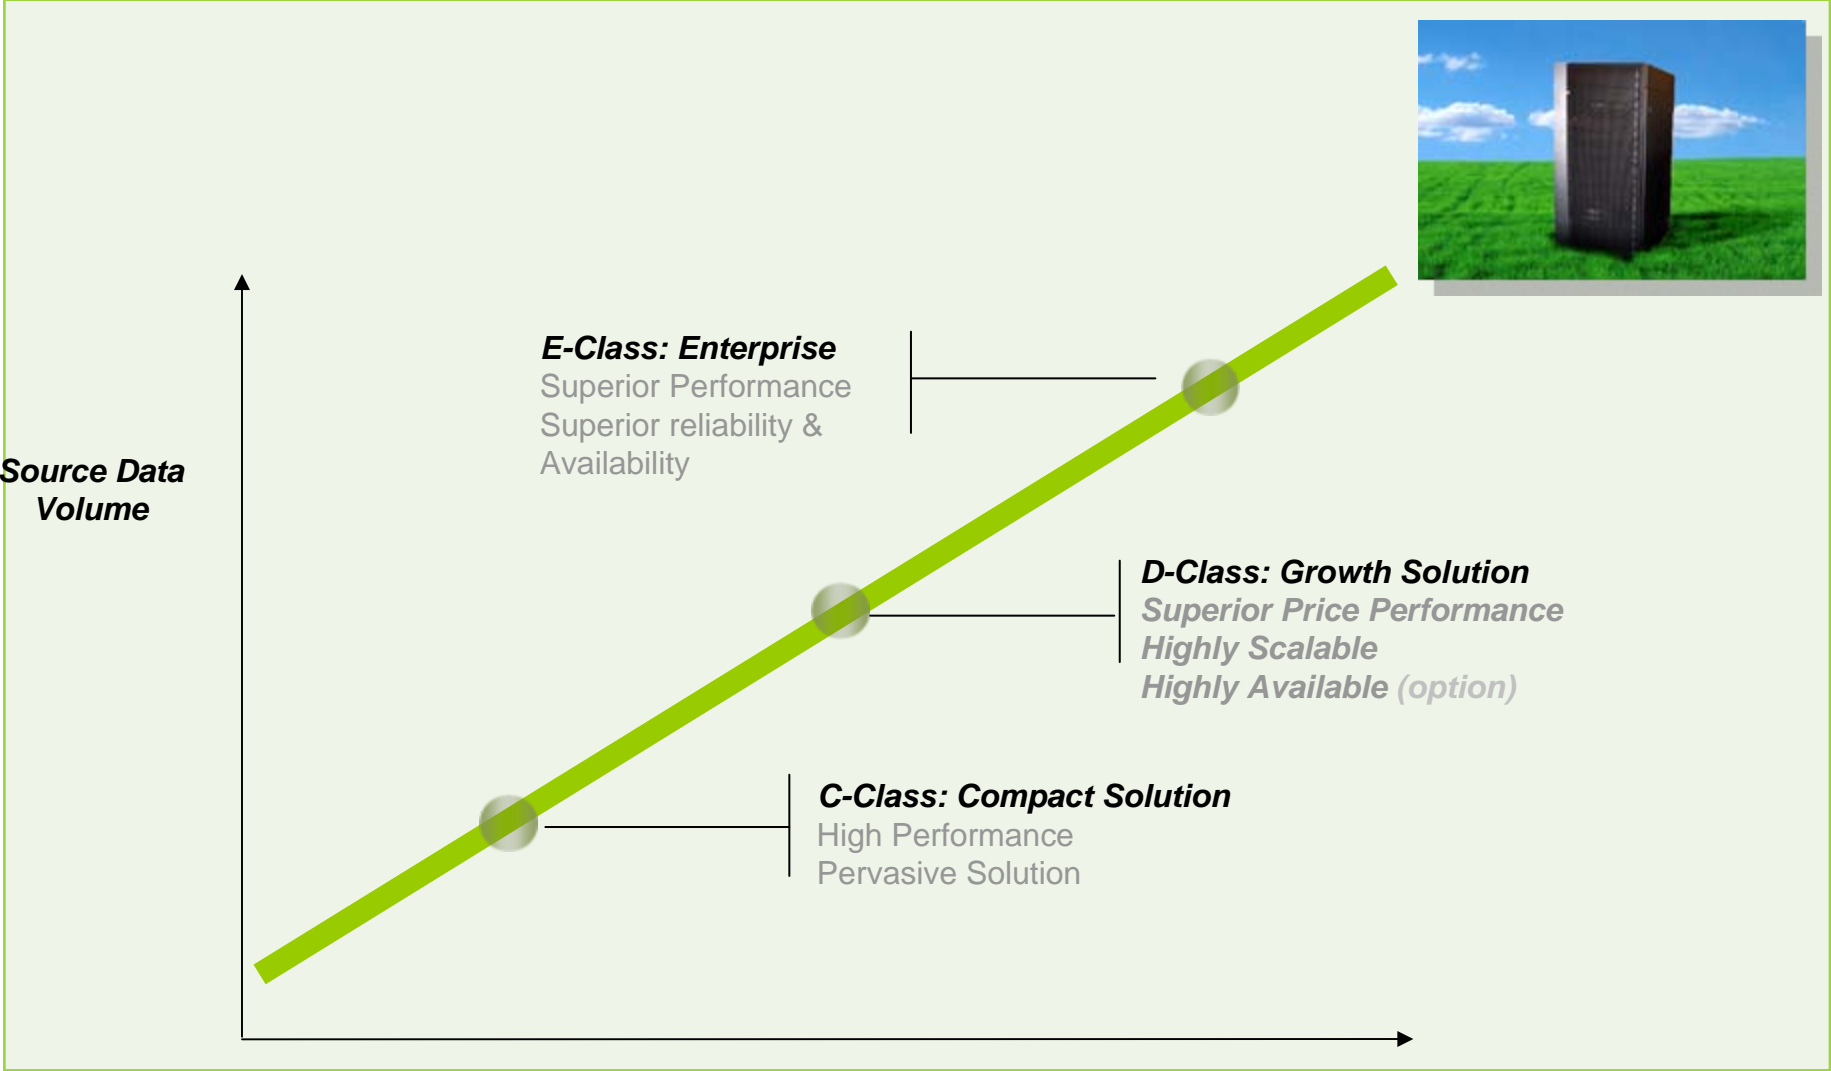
E-Class: Enterprise
Superior Performance
Superior reliability & Availability

Source Data Volume

D-Class: Growth Solution
Superior Price Performance
Highly Scalable
Highly Available (option)

C-Class: Compact Solution
High Performance
Pervasive Solution